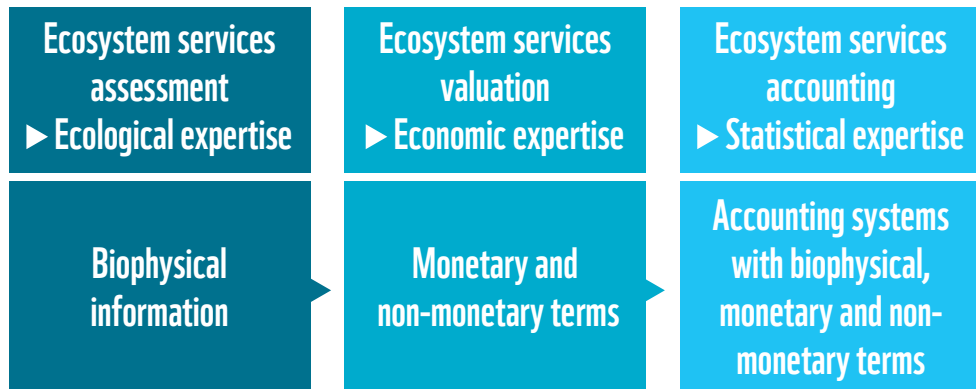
Ecosystem services assessment
▶ Ecological expertise

Biophysical information

Ecosystem services valuation
▶ Economic expertise

Monetary and non-monetary terms

Ecosystem services accounting
▶ Statistical expertise

Accounting systems with biophysical, monetary and non-monetary terms